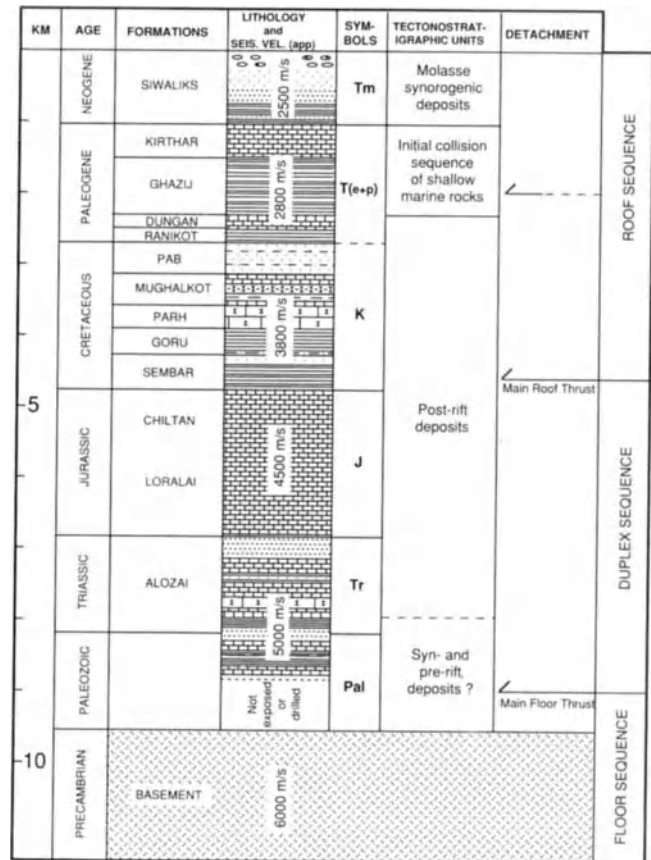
| KM | AGE | FORMATIONS | LITHOLOGY and SEIS. VEL. (app) | SYMBOLS | TECTONOSTRATIGRAPHIC UNITS | DETACHMENT | |
|---|---|---|---|---|---|---|---|
| | NEOGENE | SIWALIKS | 2500 m/s | Tm | Molasse synorogenic deposits | | ROOF SEQUENCE |
| | PALEOGENE | KIRTHAR, GHAZIJ, DUNGAN, RANIKOT | 2800 m/s | T(e+p) | Initial collision sequence of shallow marine rocks | | |
| | CRETACEOUS | PAB, MUGHALKOT, PARH, GORU, SEMBAR | 3800 m/s | K | | Main Roof Thrust | |
| 5 | JURASSIC | CHILTAN, LORALAI | 4500 m/s | J | Post-rift deposits | | DUPLEX SEQUENCE |
| | TRIASSIC | ALOZAI | 5000 m/s | Tr | | | |
| | PALEOZOIC | | Not exposed or drilled | Pal | Syn- and pre-rift deposits ? | Main Floor Thrust | |
| 10 | PRECAMBRIAN | BASEMENT | 6000 m/s | | | | FLOOR SEQUENCE |